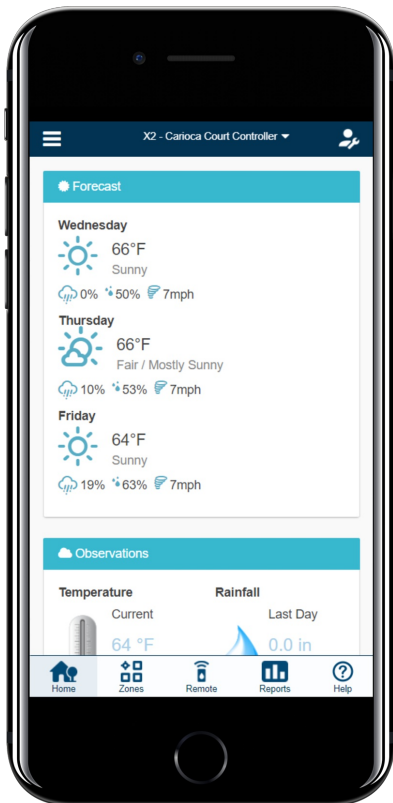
X2 - Carioca Court Controller

Forecast

Wednesday
66°F
Sunny
0% 50% 7mph

Thursday
66°F
Fair / Mostly Sunny
10% 53% 7mph

Friday
64°F
Sunny
19% 63% 7mph

Observations

Temperature
Current
64 °F

Rainfall
Last Day
0.0 in

Home
Zones
Remote
Reports
Help